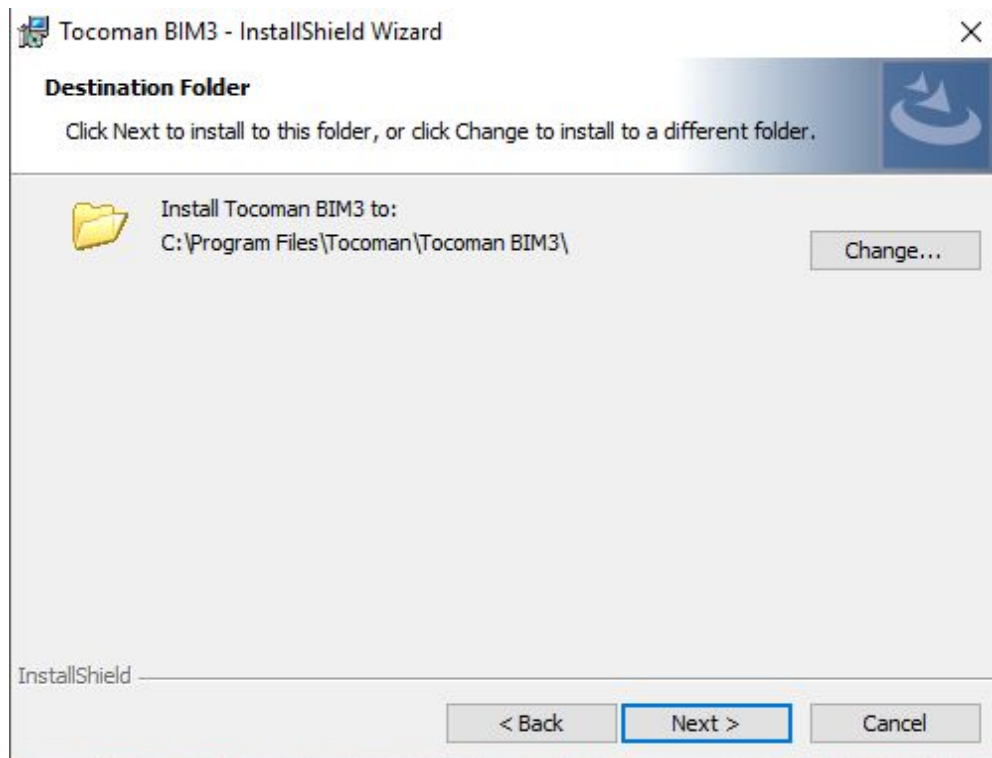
Tocoman BIM3 - InstallShield Wizard

Destination Folder

Click Next to install to this folder, or click Change to install to a different folder.

Install Tocoman BIM3 to:
C:\Program Files\Tocoman\Tocoman BIM3\

Change...

InstallShield

< Back

Next >

Cancel